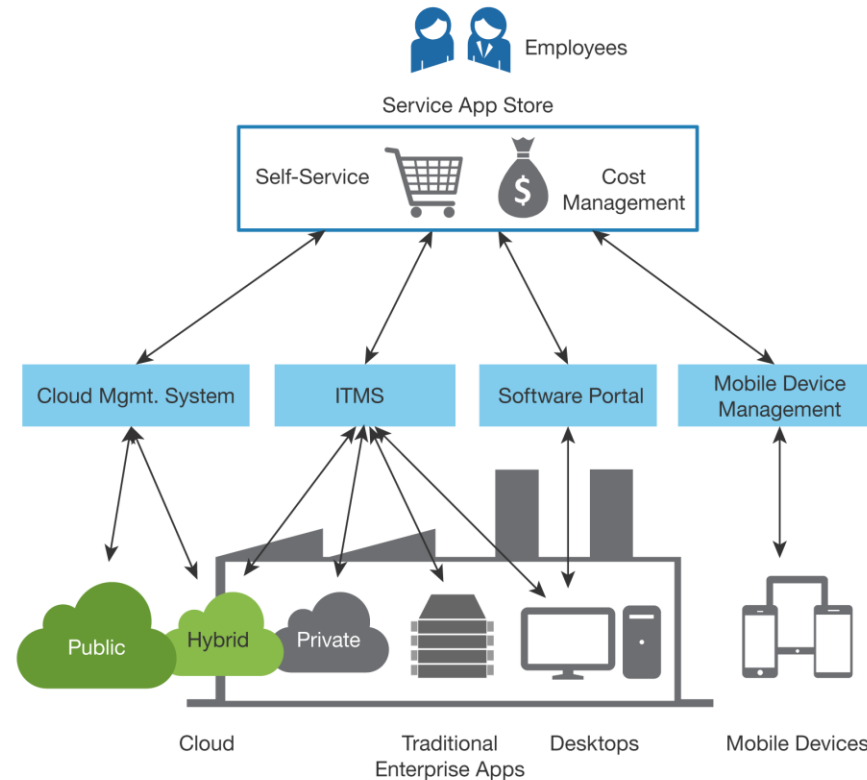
Employees

Service App Store

Self-Service

$

Cost Management

Cloud Mgmt. System

ITMS

Software Portal

Mobile Device Management

Public

Hybrid

Private

Cloud

Traditional Enterprise Apps

Desktops

Mobile Devices